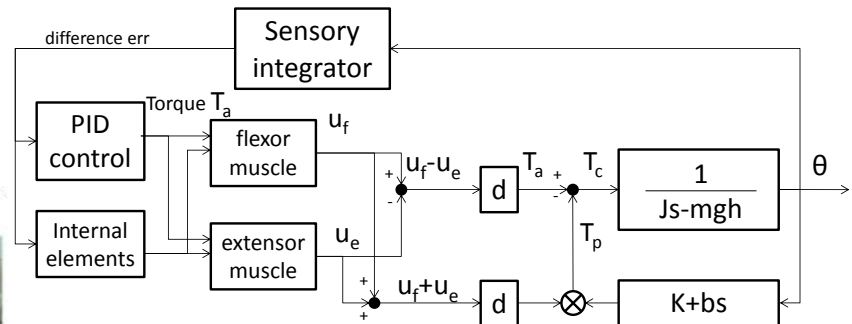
Sensory integrator

difference err

Torque $T_a$

PID control

flexor muscle

$u_f$

Internal elements

extensor muscle

$u_e$

+

-

$u_f$-$u_e$

d

$T_a$

+

-

$T_c$

$\frac{1}{Js-mgh}$

θ

$T_p$

+

+

$u_f$+$u_e$

d

⊗

K+bs